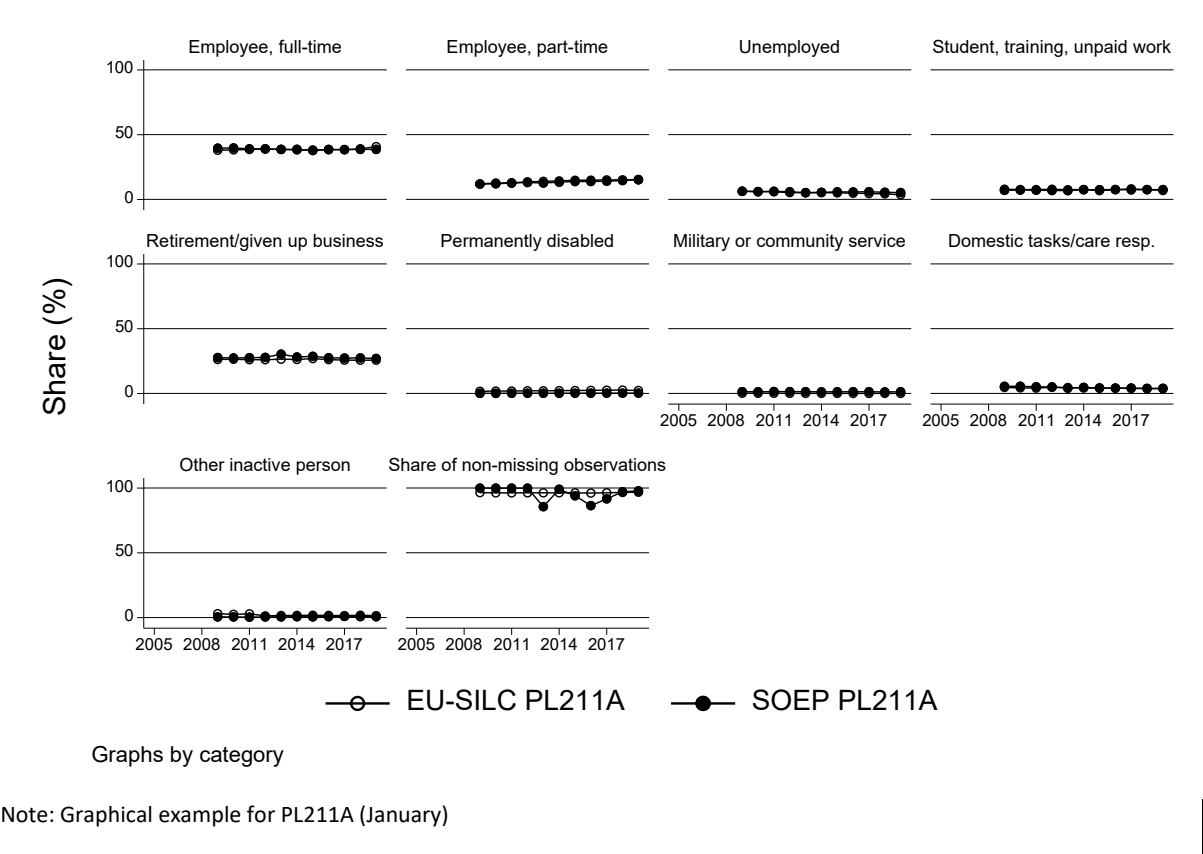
Share (%)

Employee, full-time
100
50
0

Employee, part-time

Unemployed

Student, training, unpaid work

Retirement/given up business
100
50
0

Permanently disabled

Military or community service
2005 2008 2011 2014 2017

Domestic tasks/care resp.
2005 2008 2011 2014 2017

Other inactive person
100
50
0
2005 2008 2011 2014 2017

Share of non-missing observations
2005 2008 2011 2014 2017

EU-SILC PL211A SOEP PL211A

Graphs by category

Note: Graphical example for PL211A (January)